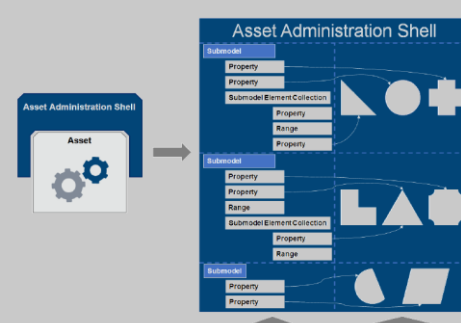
Asset Administration Shell

Asset

Asset Administration Shell

Submodel

Property

Property

Submodel Element Collection

Property

Range

Property

Submodel

Property

Property

Range

Submodel Element Collection

Property

Range

Submodel

Property

Property